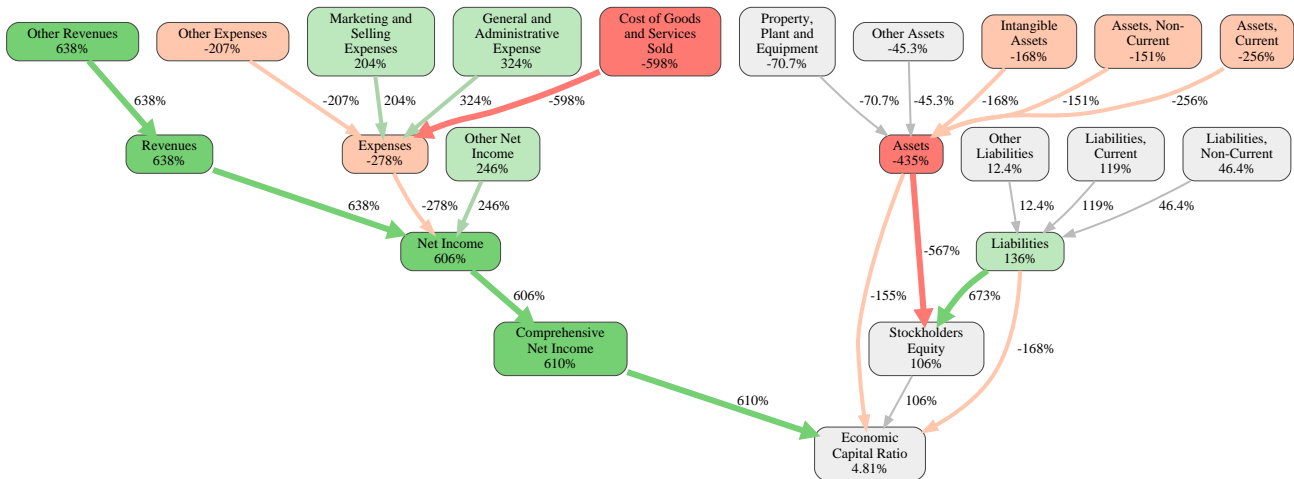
Other Revenues
638%

Other Expenses
-207%

Marketing and Selling Expenses
204%

General and Administrative Expense
324%

Cost of Goods and Services Sold
-598%

Property, Plant and Equipment
-70.7%

Other Assets
-45.3%

Intangible Assets
-168%

Assets, Non-Current
-151%

Assets, Current
-256%

638%

-207%

204%

324%

-598%

-70.7%

-45.3%

-168%

-151%

-256%

Revenues
638%

Expenses
-278%

Other Net Income
246%

Assets
-435%

Other Liabilities
12.4%

Liabilities, Current
119%

Liabilities, Non-Current
46.4%

638%

-278%

246%

12.4%

119%

46.4%

Net Income
606%

Liabilities
136%

-567%

606%

-155%

673%

Comprehensive Net Income
610%

Stockholders Equity
106%

-168%

610%

106%

Economic Capital Ratio
4.81%